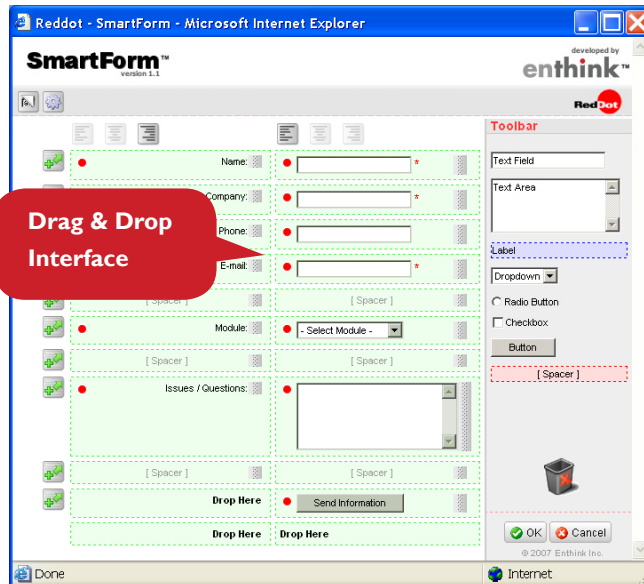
Reddot - SmartForm - Microsoft Internet Explorer

SmartForm™
version 1.1

developed by
enthink™

RedDot

Toolbar

Name:
*

Company:
*

Phone:

E-mail:
*

Drag & Drop Interface

[ Spacer ]
[ Spacer ]

Module:
- Select Module -

[ Spacer ]
[ Spacer ]

Issues / Questions:

[ Spacer ]
[ Spacer ]

Drop Here
Send Information

Drop Here
Drop Here

Text Field

Text Area

Label

Dropdown

Radio Button

Checkbox

Button

[ Spacer ]

OK
Cancel

© 2007 Enthink Inc.

Done

Internet